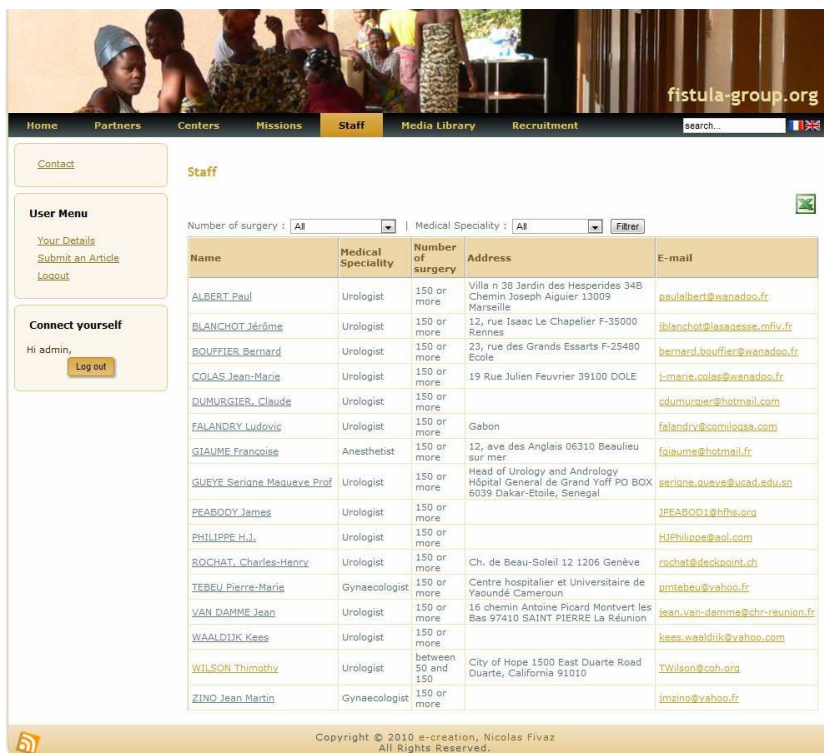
fistula-group.org

Home | Partners | Centers | Missions | Staff | Media Library | Recruitment | search...

Contact

User Menu

Your Details
Submit an Article
Logout

Connect yourself

Hi admin,

Log out

Staff

Number of surgery : All | Medical Speciality : All Filtrer

| Name | Medical Speciality | Number of surgery | Address | E-mail |
|---|---|---|---|---|
| ALBERT Paul | Urologist | 150 or more | Villa n 38 Jardin des Hesperides 34B Chemin Joseph Aiguier 13009 Marseille | paulalbert@wanadoo.fr |
| BLANCHOT Jérôme | Urologist | 150 or more | 12, rue Isaac Le Chapelier F-35000 Rennes | jblanchot@lasagesse.mfiv.fr |
| BOUFFIER Bernard | Urologist | 150 or more | 23, rue des Grands Essarts F-25480 Ecole | bernard.bouffier@wanadoo.fr |
| COLAS Jean-Marie | Urologist | 150 or more | 19 Rue Julien Feuvrier 39100 DOLE | j-marie.colas@wanadoo.fr |
| DUMURGIER, Claude | Urologist | 150 or more | | cdumurgier@hotmail.com |
| FALANDRY Ludovic | Urologist | 150 or more | Gabon | falandry@comilogsa.com |
| GIAUME Francoise | Anesthetist | 150 or more | 12, ave des Anglais 06310 Beaulieu sur mer | fgiaume@hotmail.fr |
| GUEYE Serigne Magueye Prof | Urologist | 150 or more | Head of Urology and Andrology Hôpital General de Grand Yoff PO BOX 6039 Dakar-Etoile, Senegal | serigne.gueye@ucad.edu.sn |
| PEABODY James | Urologist | 150 or more | | JPEABOD1@hfhs.org |
| PHILIPPE H.J. | Urologist | 150 or more | | HJPhilippe@aol.com |
| ROCHAT, Charles-Henry | Urologist | 150 or more | Ch. de Beau-Soleil 12 1206 Genève | rochat@deckpoint.ch |
| TEBEU Pierre-Marie | Gynaecologist | 150 or more | Centre hospitalier et Universitaire de Yaoundé Cameroun | pmtebeu@yahoo.fr |
| VAN DAMME Jean | Urologist | 150 or more | 16 chemin Antoine Picard Montvert les Bas 97410 SAINT PIERRE La Réunion | jean.van-damme@chr-reunion.fr |
| WAALDIJK Kees | Urologist | 150 or more | | kees.waaldijk@yahoo.com |
| WILSON Thimothy | Urologist | between 50 and 150 | City of Hope 1500 East Duarte Road Duarte, California 91010 | TWilson@coh.org |
| ZINO Jean Martin | Gynaecologist | 150 or more | | jmzino@yahoo.fr |

Copyright © 2010 e-creation, Nicolas Fivaz
All Rights Reserved.